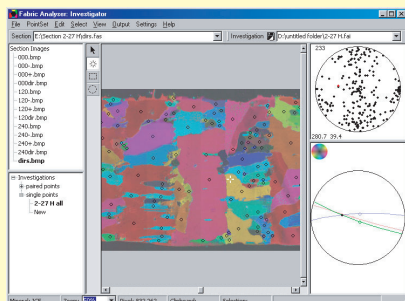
Fabric Analyzer: Investigator
File PointSet Edit Select View Output Settings Help
Section E:\Section 2-27 Hydlm.fas
Investigation D:\untitled folder\2-27 H.fai
Section Images
000.bmp
000-.bmp
000+.bmp
000dir.bmp
120.bmp
120-.bmp
120+.bmp
120dir.bmp
240.bmp
240-.bmp
240+.bmp
240dir.bmp
dirs.bmp
Investigations
paired points
single points
2-27 H all
New
233
280.7 39.4
Mineral: 1/2 Zoom: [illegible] Pixel: 823,262 Clckwork: Selection: